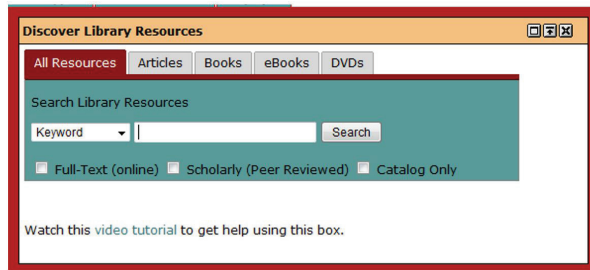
Discover Library Resources

All Resources | Articles | Books | eBooks | DVDs

Search Library Resources

Keyword

Search

Full-Text (online) Scholarly (Peer Reviewed) Catalog Only

Watch this video tutorial to get help using this box.